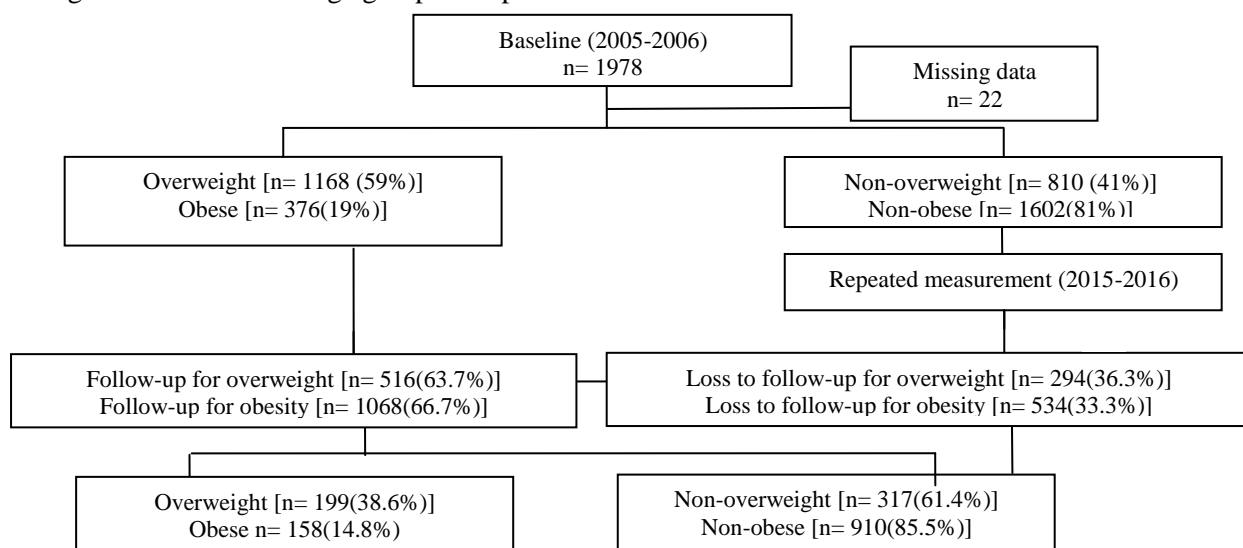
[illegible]

Baseline (2005-2006)
n= 1978

Missing data
n= 22

Overweight [n= 1168 (59%)]
Obese [n= 376(19%)]

Non-overweight [n= 810 (41%)]
Non-obese [n= 1602(81%)]

Repeated measurement (2015-2016)

Follow-up for overweight [n= 516(63.7%)]
Follow-up for obesity [n= 1068(66.7%)]

Loss to follow-up for overweight [n= 294(36.3%)]
Loss to follow-up for obesity [n= 534(33.3%)]

Overweight [n= 199(38.6%)]
Obese n= 158(14.8%)

Non-overweight [n= 317(61.4%)]
Non-obese [n= 910(85.5%)]